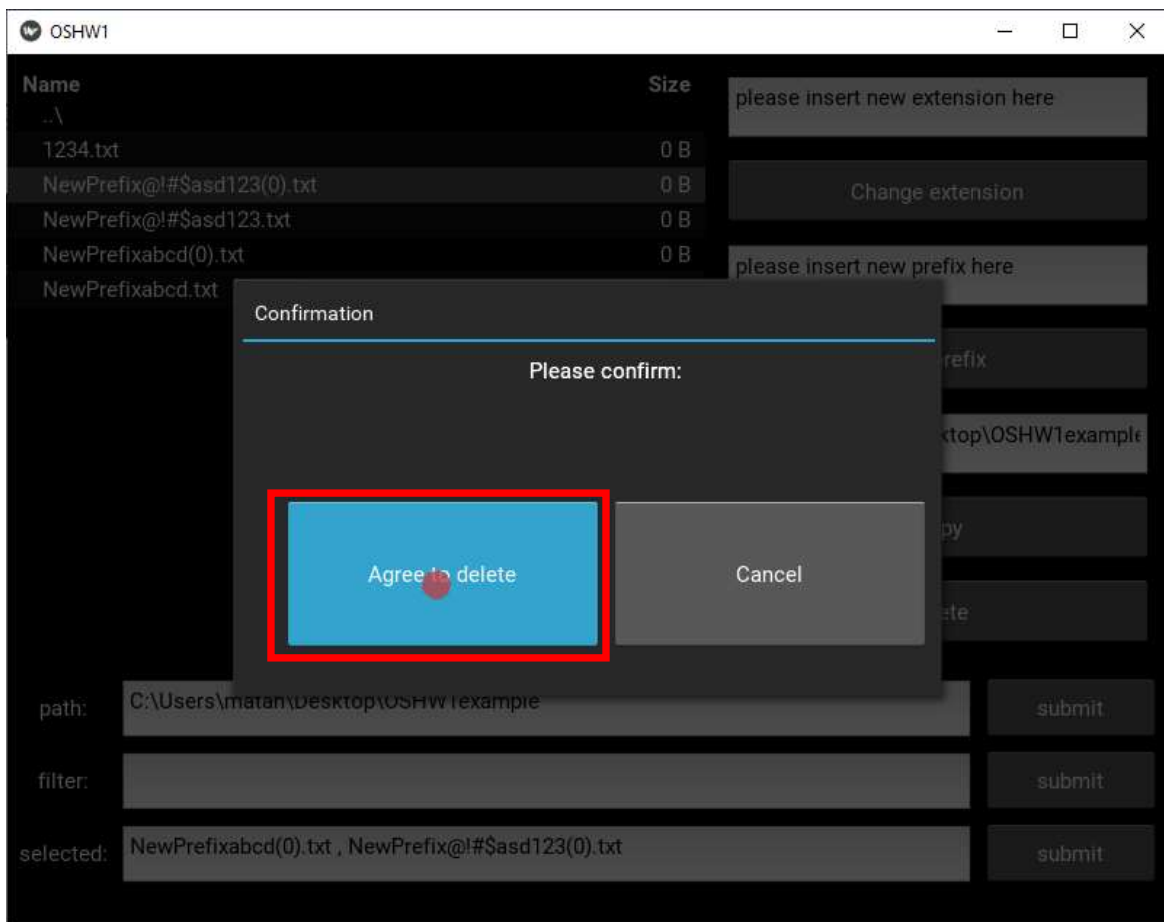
OSHW1

| Name | Size |
|---|---|
| ..\ | |
| 1234.txt | 0 B |
| NewPrefix@!#$asd123(0).txt | 0 B |
| NewPrefix@!#$asd123.txt | 0 B |
| NewPrefixabcd(0).txt | 0 B |
| NewPrefixabcd.txt | |

please insert new extension here

Change extension

please insert new prefix here

refix

ktop\OSHW1example

py

ete

Confirmation

Please confirm:

Agree to delete

Cancel

path: C:\Users\matan\Desktop\OSHW1example submit

filter: submit

selected: NewPrefixabcd(0).txt , NewPrefix@!#$asd123(0).txt submit